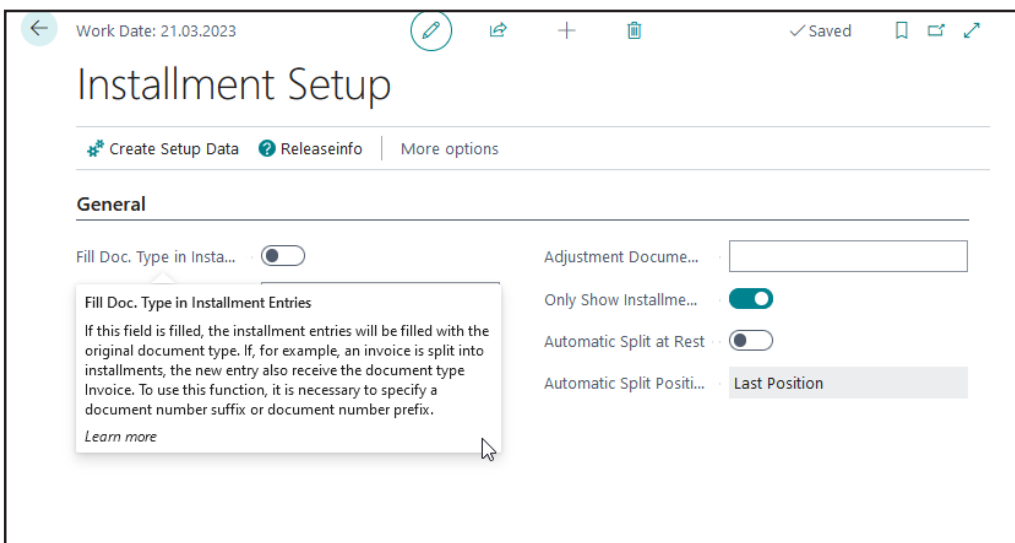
Work Date: 21.03.2023

✓Saved

Installment Setup

Create Setup Data Releaseinfo More options

General

Fill Doc. Type in Insta...

Fill Doc. Type in Installment Entries

If this field is filled, the installment entries will be filled with the original document type. If, for example, an invoice is split into installments, the new entry also receive the document type Invoice. To use this function, it is necessary to specify a document number suffix or document number prefix.

Learn more

Adjustment Docume...

Only Show Installme...

Automatic Split at Rest

Automatic Split Positi... Last Position